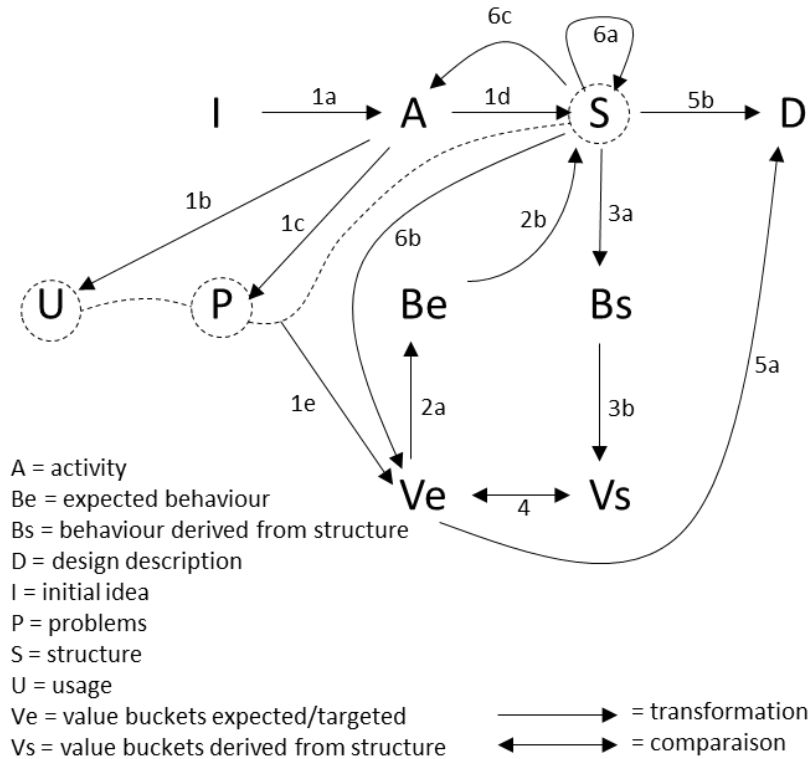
6c
6a
I
1a
A
1d
S
5b
D
1b
1c
2b
3a
6b
U
P
Be
Bs
5a
1e
2a
3b
A = activity
Be = expected behaviour
Bs = behaviour derived from structure
D = design description
I = initial idea
P = problems
S = structure
U = usage
Ve = value buckets expected/targeted
Vs = value buckets derived from structure
Ve
4
Vs
= transformation
= comparaison